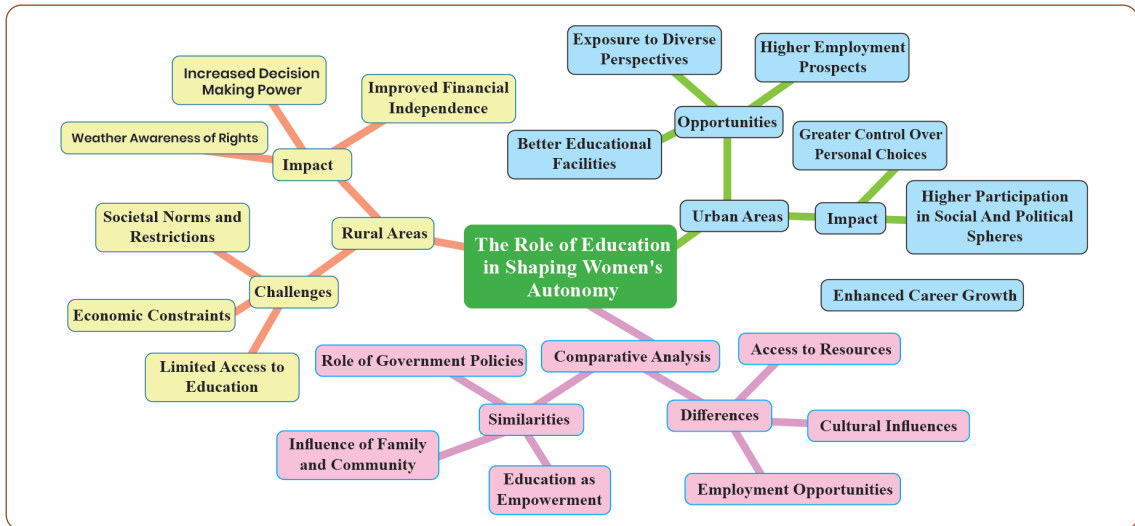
The Role of Education in Shaping Women's Autonomy

Rural Areas

Impact

Increased Decision Making Power

Improved Financial Independence

Weather Awareness of Rights

Challenges

Societal Norms and Restrictions

Economic Constraints

Limited Access to Education

Urban Areas

Opportunities

Exposure to Diverse Perspectives

Higher Employment Prospects

Better Educational Facilities

Impact

Greater Control Over Personal Choices

Higher Participation in Social And Political Spheres

Enhanced Career Growth

Comparative Analysis

Similarities

Role of Government Policies

Influence of Family and Community

Education as Empowerment

Differences

Access to Resources

Cultural Influences

Employment Opportunities